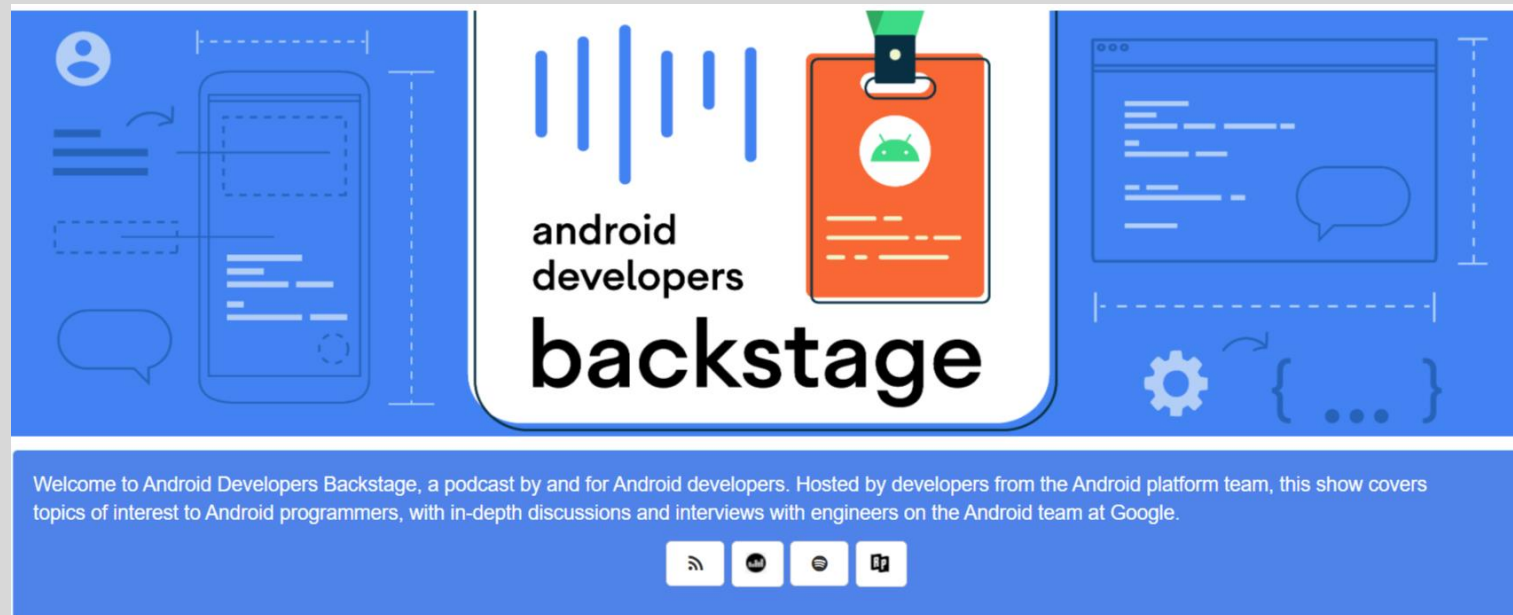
android developers
backstage

Welcome to Android Developers Backstage, a podcast by and for Android developers. Hosted by developers from the Android platform team, this show covers topics of interest to Android programmers, with in-depth discussions and interviews with engineers on the Android team at Google.